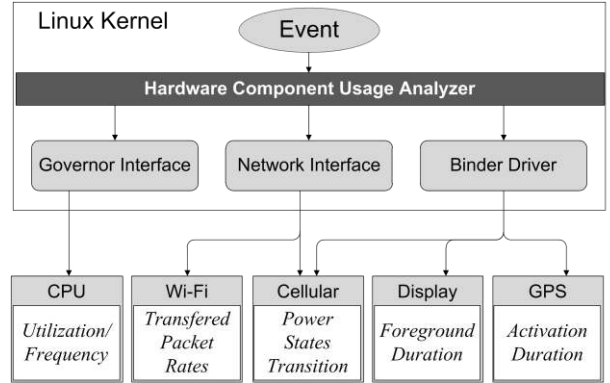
Linux Kernel

Event

Hardware Component Usage Analyzer

Governor Interface

Network Interface

Binder Driver

CPU

Utilization/ Frequency

Wi-Fi

Transfered Packet Rates

Cellular

Power States Transition

Display

Foreground Duration

GPS

Activation Duration